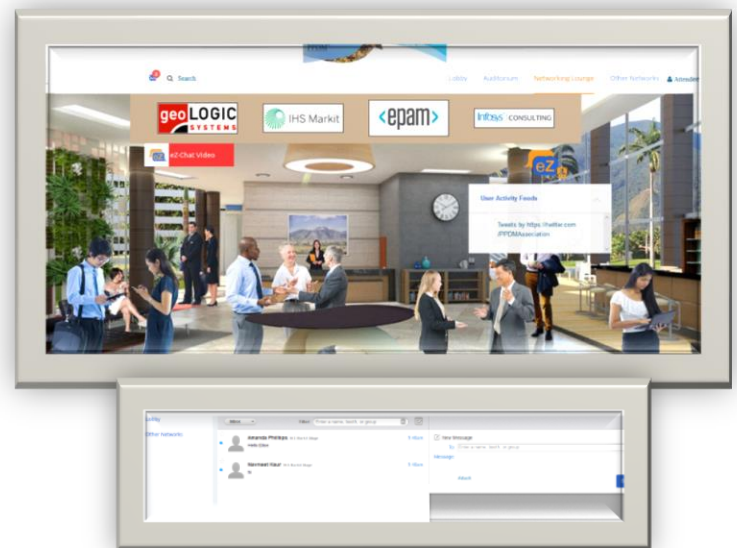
Search

Lobby Auditorium Networking Lounge Other Networks Attendee

geoLOGIC SYSTEMS

IHS Markit

<epam>

Infosys CONSULTING

eZ-Chat Video

eZ

User Activity Feeds

Tweets by https://twitter.com/PPDMAssociation

Activity

Other Networks

Inbox

Filter

Amanda Phelops

Hello Steve

Navneet Kaur

hi

New Message

To:

Message

Attach